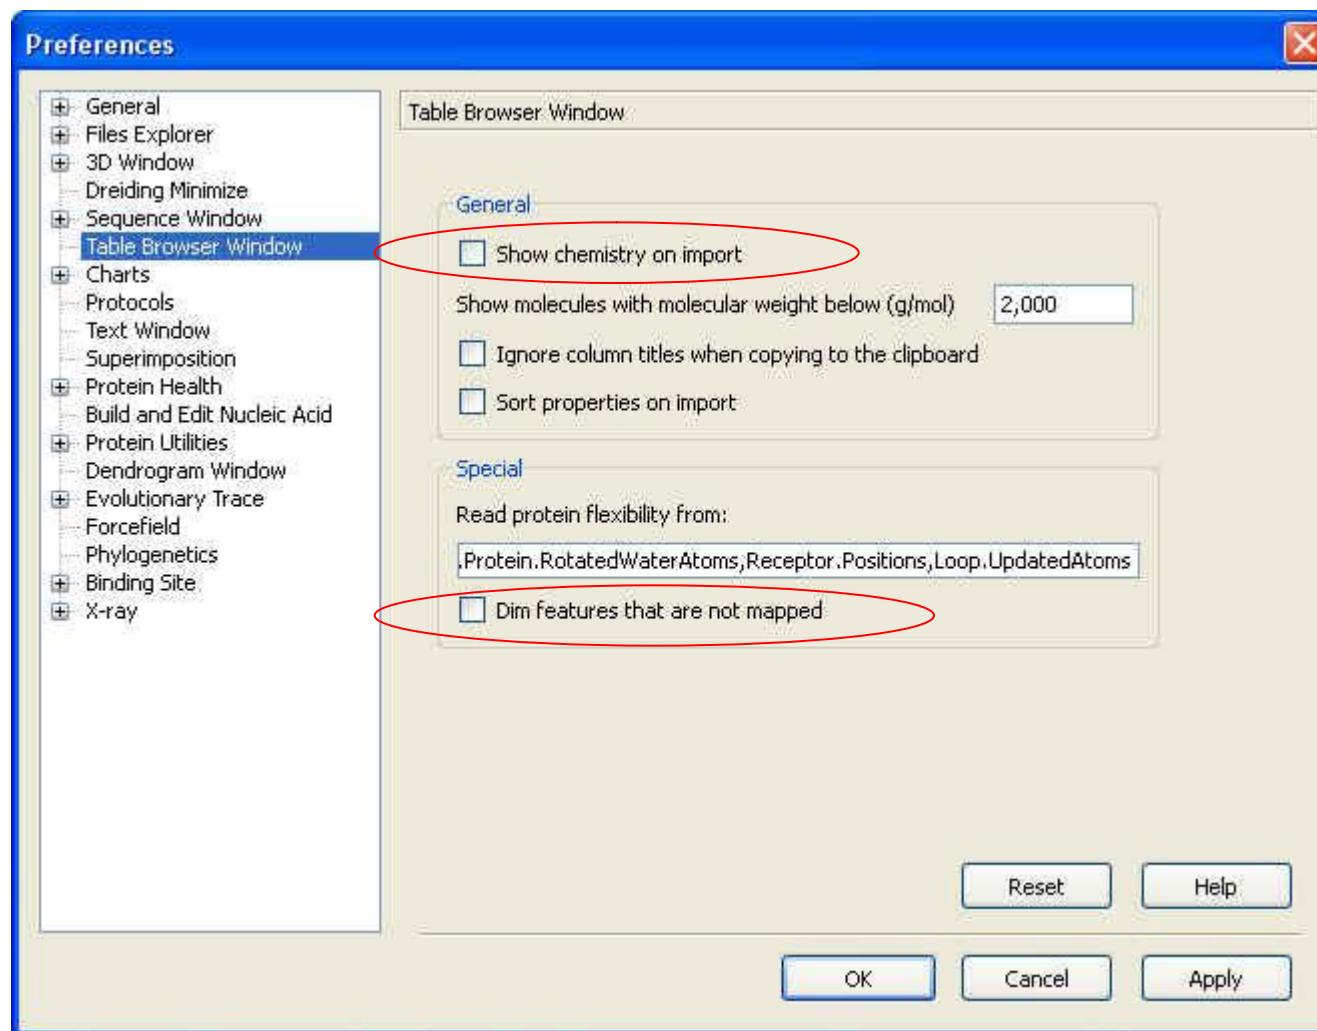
Preferences

General
Files Explorer
3D Window
Dreiding Minimize
Sequence Window
Table Browser Window
Charts
Protocols
Text Window
Superimposition
Protein Health
Build and Edit Nucleic Acid
Protein Utilities
Dendrogram Window
Evolutionary Trace
Forcefield
Phylogenetics
Binding Site
X-ray

Table Browser Window

General

Show chemistry on import

Show molecules with molecular weight below (g/mol) 2,000

Ignore column titles when copying to the clipboard

Sort properties on import

Special

Read protein flexibility from:

.Protein.RotatedWaterAtoms,Receptor.Positions,Loop.UpdatedAtoms

Dim features that are not mapped

Reset Help

OK Cancel Apply